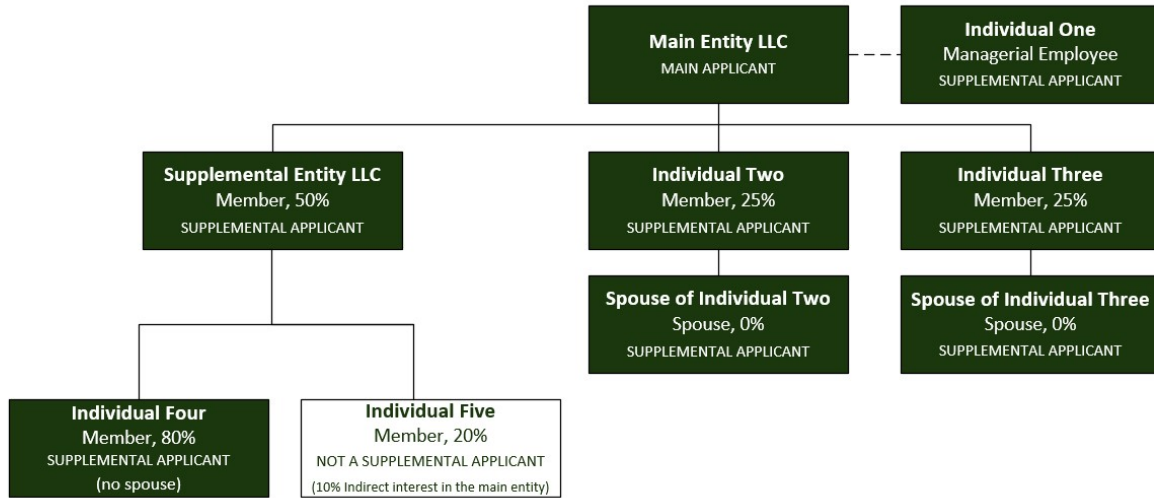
Main Entity LLC
MAIN APPLICANT

Individual One
Managerial Employee
SUPPLEMENTAL APPLICANT

Supplemental Entity LLC
Member, 50%
SUPPLEMENTAL APPLICANT

Individual Two
Member, 25%
SUPPLEMENTAL APPLICANT

Individual Three
Member, 25%
SUPPLEMENTAL APPLICANT

Spouse of Individual Two
Spouse, 0%
SUPPLEMENTAL APPLICANT

Spouse of Individual Three
Spouse, 0%
SUPPLEMENTAL APPLICANT

Individual Four
Member, 80%
SUPPLEMENTAL APPLICANT
(no spouse)

Individual Five
Member, 20%
NOT A SUPPLEMENTAL APPLICANT
(10% Indirect interest in the main entity)